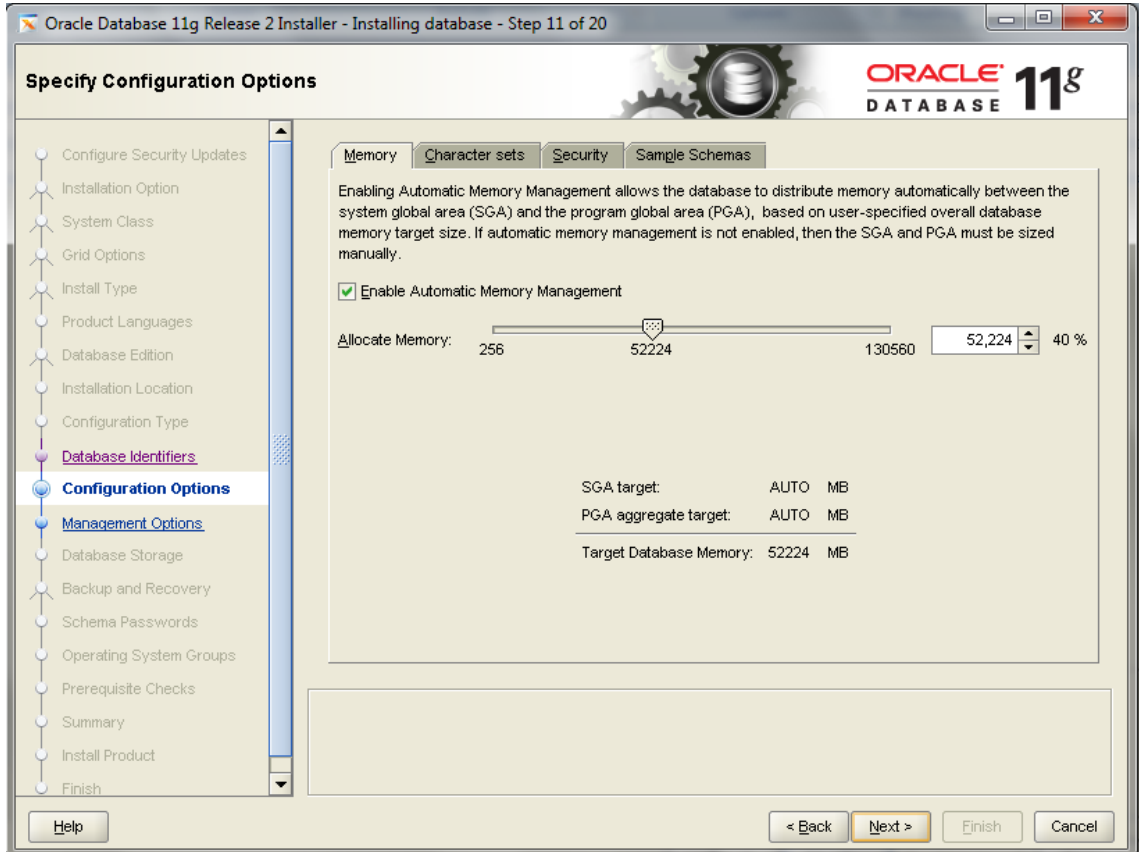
Oracle Database 11g Release 2 Installer - Installing database - Step 11 of 20

Specify Configuration Options

ORACLE DATABASE 11g

Configure Security Updates
Installation Option
System Class
Grid Options
Install Type
Product Languages
Database Edition
Installation Location
Configuration Type
Database Identifiers
Configuration Options
Management Options
Database Storage
Backup and Recovery
Schema Passwords
Operating System Groups
Prerequisite Checks
Summary
Install Product
Finish

Memory | Character sets | Security | Sample Schemas

Enabling Automatic Memory Management allows the database to distribute memory automatically between the system global area (SGA) and the program global area (PGA), based on user-specified overall database memory target size. If automatic memory management is not enabled, then the SGA and PGA must be sized manually.

Enable Automatic Memory Management

Allocate Memory: 256 52224 130560 52,224 40 %

| | | |
|---|---|---|
| SGA target: | AUTO | MB |
| PGA aggregate target: | AUTO | MB |
| Target Database Memory: | 52224 | MB |

Help
< Back Next > Finish Cancel